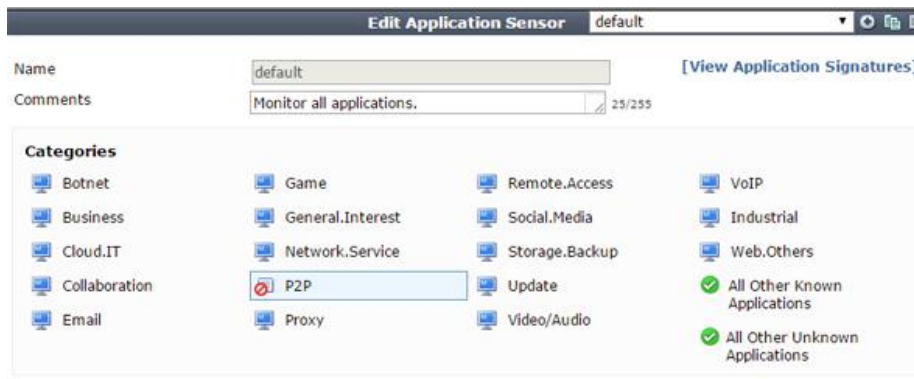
Edit Application Sensor default

Name default [View Application Signatures]

Comments Monitor all applications. 25/255

Categories

Botnet
Business
Cloud.IT
Collaboration
Email

Game
General.Interest
Network.Service
P2P
Proxy

Remote.Access
Social.Media
Storage.Backup
Update
Video/Audio

VoIP
Industrial
Web.Others
All Other Known Applications
All Other Unknown Applications